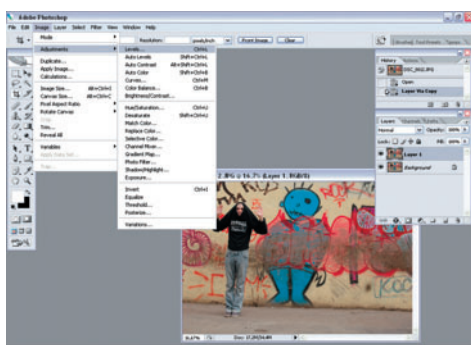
Adobe Photoshop

File Edit Image Layer Select Filter View Window Help

Resolution: pixels/inch Front Image Clear

Mode

Adjustments

Duplicate...
Apply Image...
Calculations...

Image Size... Alt+Ctrl+I
Canvas Size... Alt+Ctrl+C
Pixel Aspect Ratio
Rotate Canvas
Crop
Trim...
Reveal All

Variables
Apply Data Set...

Trap...

Levels... Ctrl+L
Auto Levels Shift+Ctrl+L
Auto Contrast Alt+Shift+Ctrl+L
Auto Color Shift+Ctrl+B
Curves... Ctrl+M
Color Balance... Ctrl+B
Brightness/Contrast...

Hue/Saturation... Ctrl+U
Desaturate Shift+Ctrl+U
Match Color...
Replace Color...
Selective Color...
Channel Mixer...
Gradient Map...
Photo Filter...
Shadow/Highlight...
Exposure...

Invert Ctrl+I
Equalize
Threshold...
Posterize...

Variations...

2.8% (Layer 1, RGB/8)

History
Open
Layer Via Copy

Layers
Normal Opacity: 100%
Fill: 100%
Layer 1
Background

Doc: 37.2M/34.6M